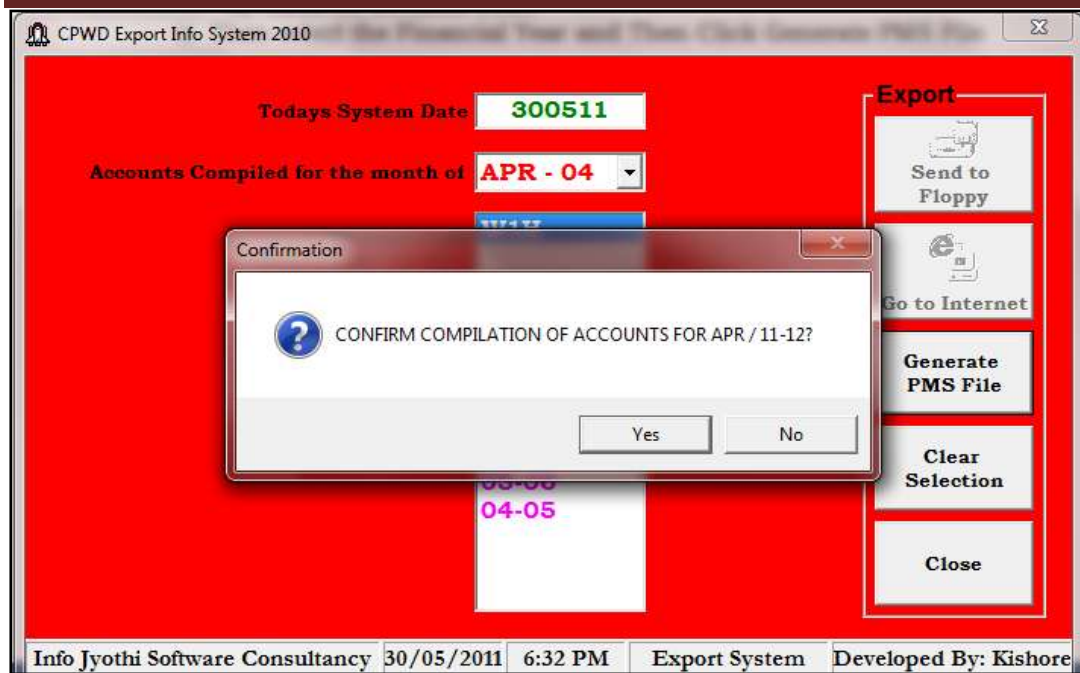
CPWD Export Info System 2010

Todays System Date 300511

Accounts Compiled for the month of APR - 04

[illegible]

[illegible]
04-05

Export

Send to Floppy

Go to Internet

Generate PMS File

Clear Selection

Close

Confirmation

CONFIRM COMPILATION OF ACCOUNTS FOR APR / 11-12?

Yes

No

Info Jyothi Software Consultancy | 30/05/2011 | 6:32 PM | Export System | Developed By: Kishore